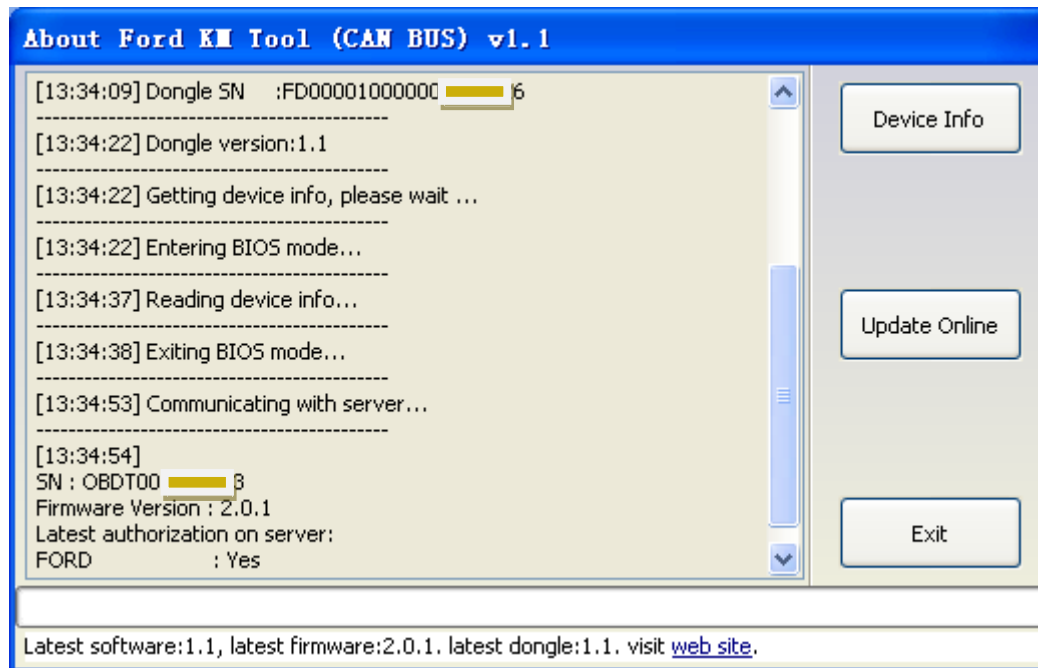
About Ford KM Tool (CAN BUS) v1.1

[13:34:09] Dongle SN :FD00001000000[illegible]6
--------------------------------------------
[13:34:22] Dongle version:1.1
--------------------------------------------
[13:34:22] Getting device info, please wait ...
--------------------------------------------
[13:34:22] Entering BIOS mode...
--------------------------------------------
[13:34:37] Reading device info...
--------------------------------------------
[13:34:38] Exiting BIOS mode...
--------------------------------------------
[13:34:53] Communicating with server...
--------------------------------------------
[13:34:54]
SN : OBDT00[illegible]3
Firmware Version : 2.0.1
Latest authorization on server:
FORD : Yes

Device Info

Update Online

Exit

Latest software:1.1, latest firmware:2.0.1. latest dongle:1.1. visit web site.